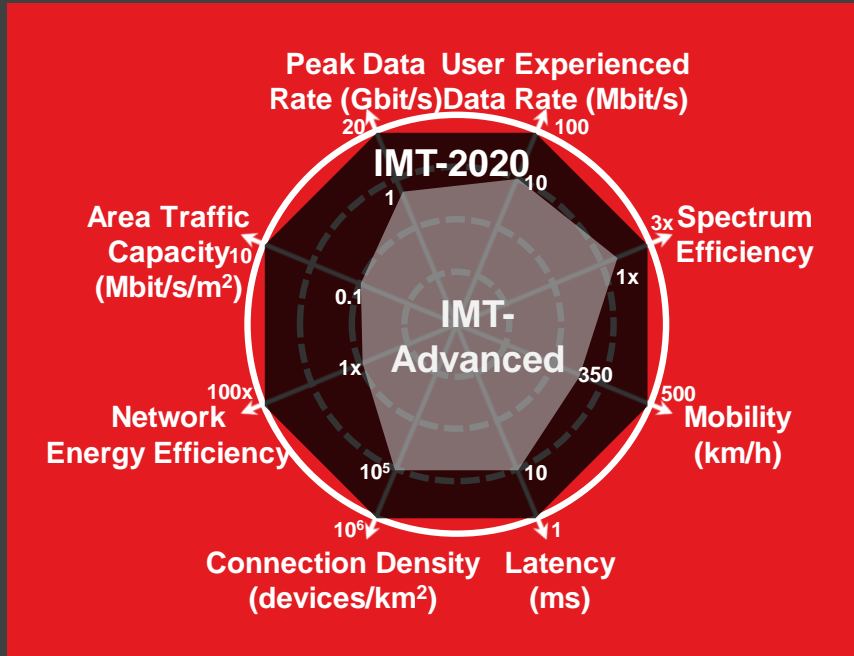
Peak Data Rate (Gbit/s)

User Experienced Data Rate (Mbit/s)

20

100

IMT-2020

1

10

Area Traffic Capacity (Mbit/s/m$^2$)

10

3x

Spectrum Efficiency

1x

0.1

IMT-Advanced

1x

350

500

100x

Mobility (km/h)

Network Energy Efficiency

$10^5$

10

$10^6$

1

Connection Density (devices/km$^2$)

Latency (ms)